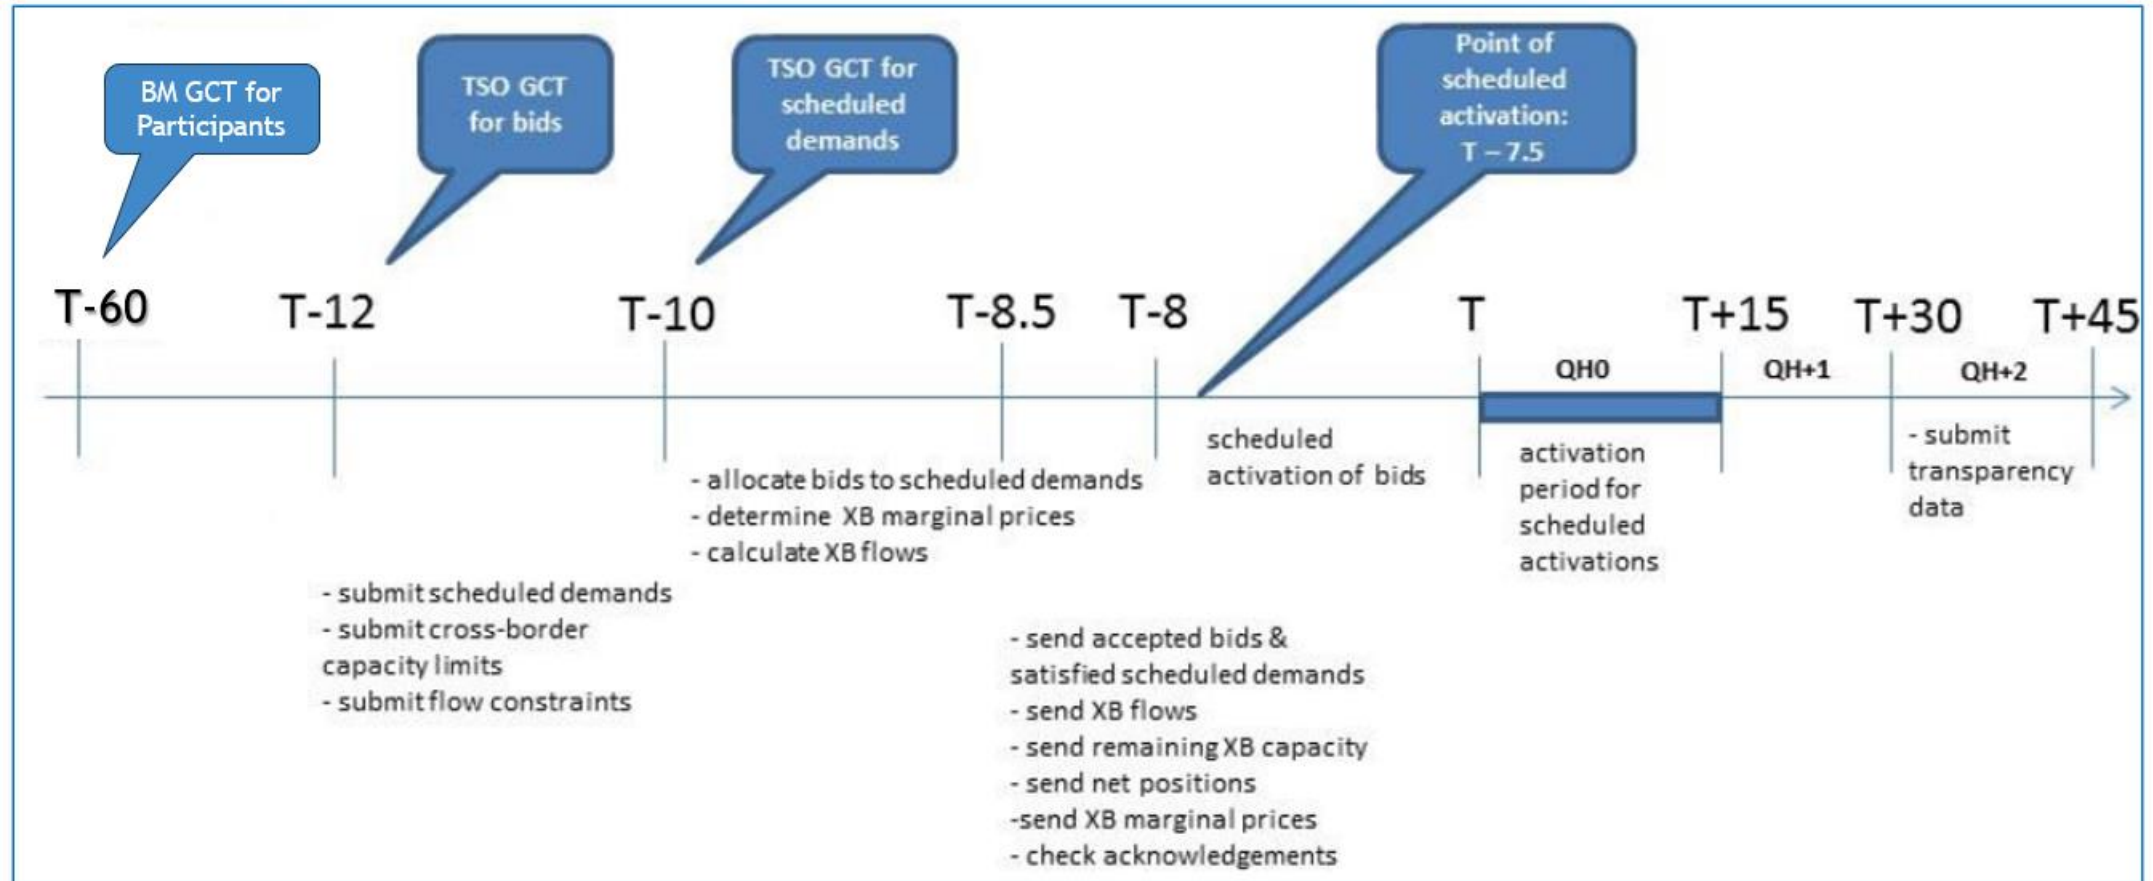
BM GCT for Participants

TSO GCT for bids

TSO GCT for scheduled demands

Point of scheduled activation: T – 7.5

T-60

T-12

T-10

T-8.5

T-8

T

T+15

T+30

T+45

QH0

QH+1

QH+2

- allocate bids to scheduled demands
- determine XB marginal prices
- calculate XB flows

scheduled activation of bids

activation period for scheduled activations

- submit transparency data

- submit scheduled demands
- submit cross-border capacity limits
- submit flow constraints

- send accepted bids & satisfied scheduled demands
- send XB flows
- send remaining XB capacity
- send net positions
-send XB marginal prices
- check acknowledgements